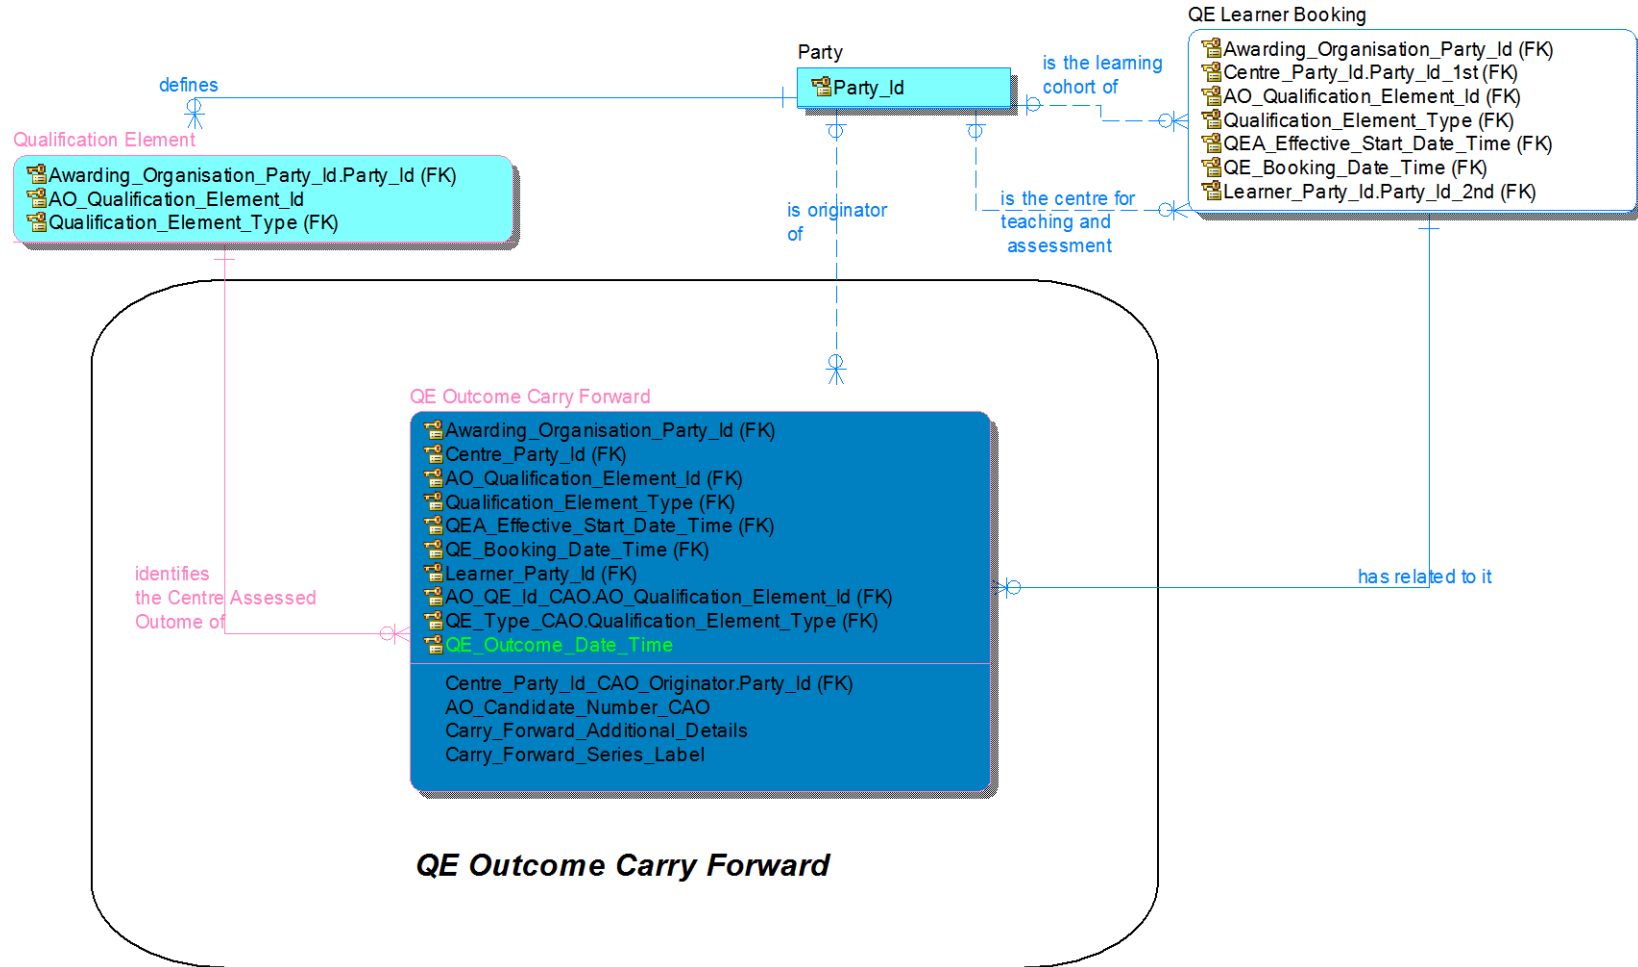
QE Learner Booking

Awarding_Organisation_Party_Id (FK)
Centre_Party_Id.Party_Id_1st (FK)
AO_Qualification_Element_Id (FK)
Qualification_Element_Type (FK)
QEA_Effective_Start_Date_Time (FK)
QE_Booking_Date_Time (FK)
Learner_Party_Id.Party_Id_2nd (FK)

Party

Party_Id

defines

is the learning cohort of

Qualification Element

Awarding_Organisation_Party_Id.Party_Id (FK)
AO_Qualification_Element_Id
Qualification_Element_Type (FK)

is originator of

is the centre for teaching and assessment

QE Outcome Carry Forward

Awarding_Organisation_Party_Id (FK)
Centre_Party_Id (FK)
AO_Qualification_Element_Id (FK)
Qualification_Element_Type (FK)
QEA_Effective_Start_Date_Time (FK)
QE_Booking_Date_Time (FK)
Learner_Party_Id (FK)
AO_QE_Id_CAO.AO_Qualification_Element_Id (FK)
QE_Type_CAO.Qualification_Element_Type (FK)
QE_Outcome_Date_Time

Centre_Party_Id_CAO_Originator.Party_Id (FK)
AO_Candidate_Number_CAO
Carry_Forward_Additional_Details
Carry_Forward_Series_Label

identifies the Centre Assessed Outome of

has related to it

QE Outcome Carry Forward